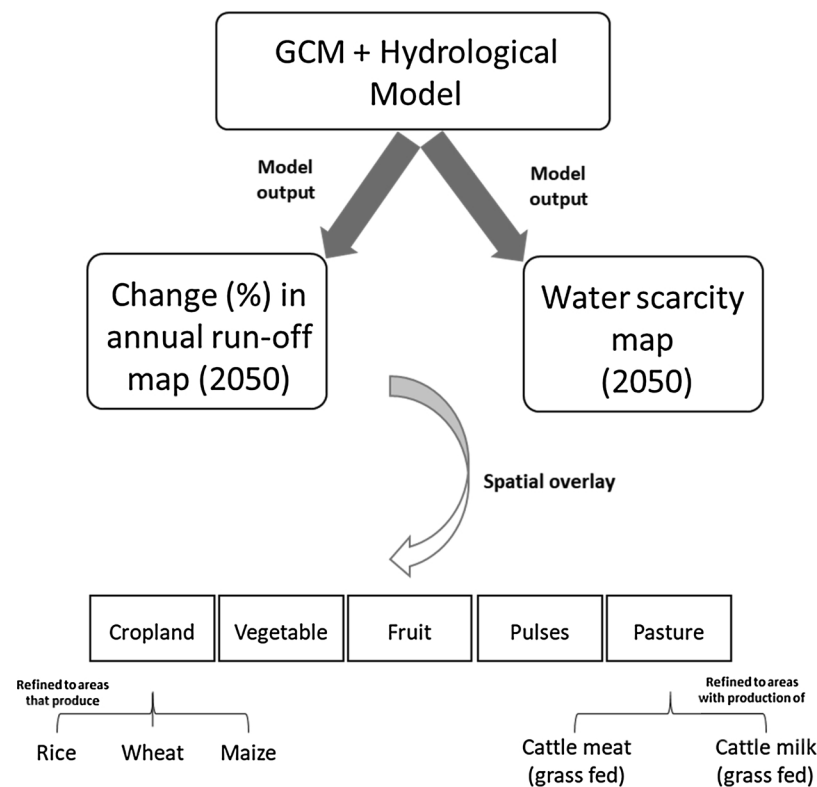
GCM + Hydrological Model

Model output

Model output

Change (%) in annual run-off map (2050)

Water scarcity map (2050)

Spatial overlay

| Cropland | Vegetable | Fruit | Pulses | Pasture |
|---|---|---|---|---|

Refined to areas that produce

Rice Wheat Maize

Refined to areas with production of

Cattle meat (grass fed)

Cattle milk (grass fed)